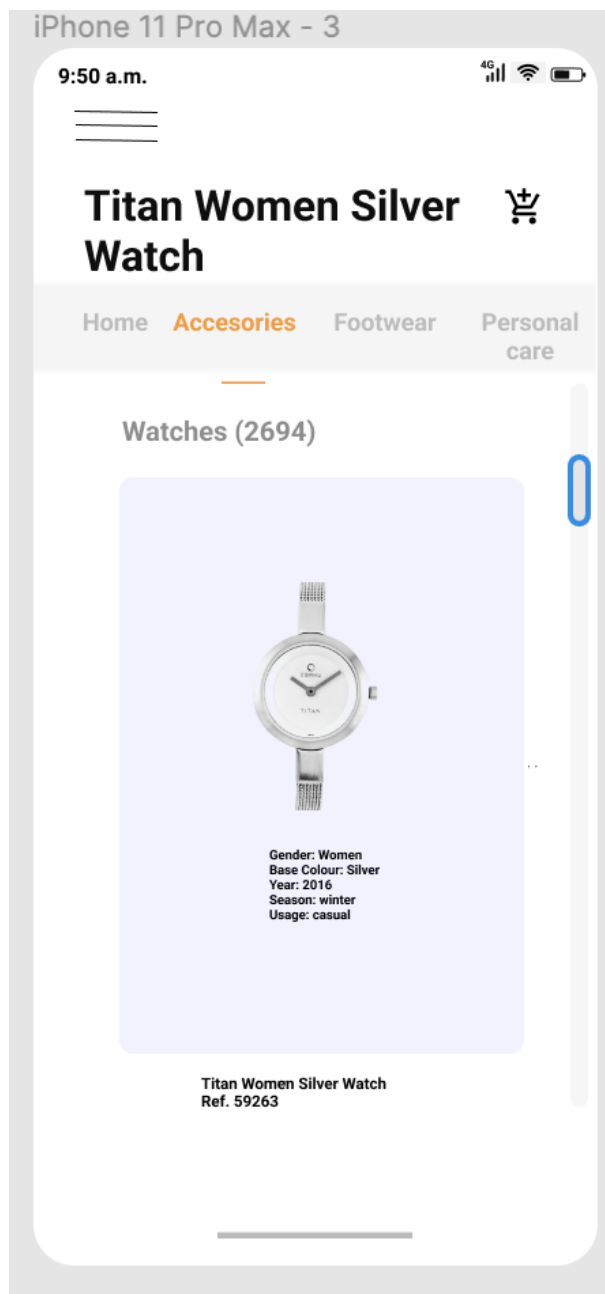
iPhone 11 Pro Max - 3

9:50 a.m.

4G

Titan Women Silver Watch

Home Accesories Footwear Personal care

Watches (2694)

TITAN

Gender: Women
Base Colour: Silver
Year: 2016
Season: winter
Usage: casual

Titan Women Silver Watch
Ref. 59263